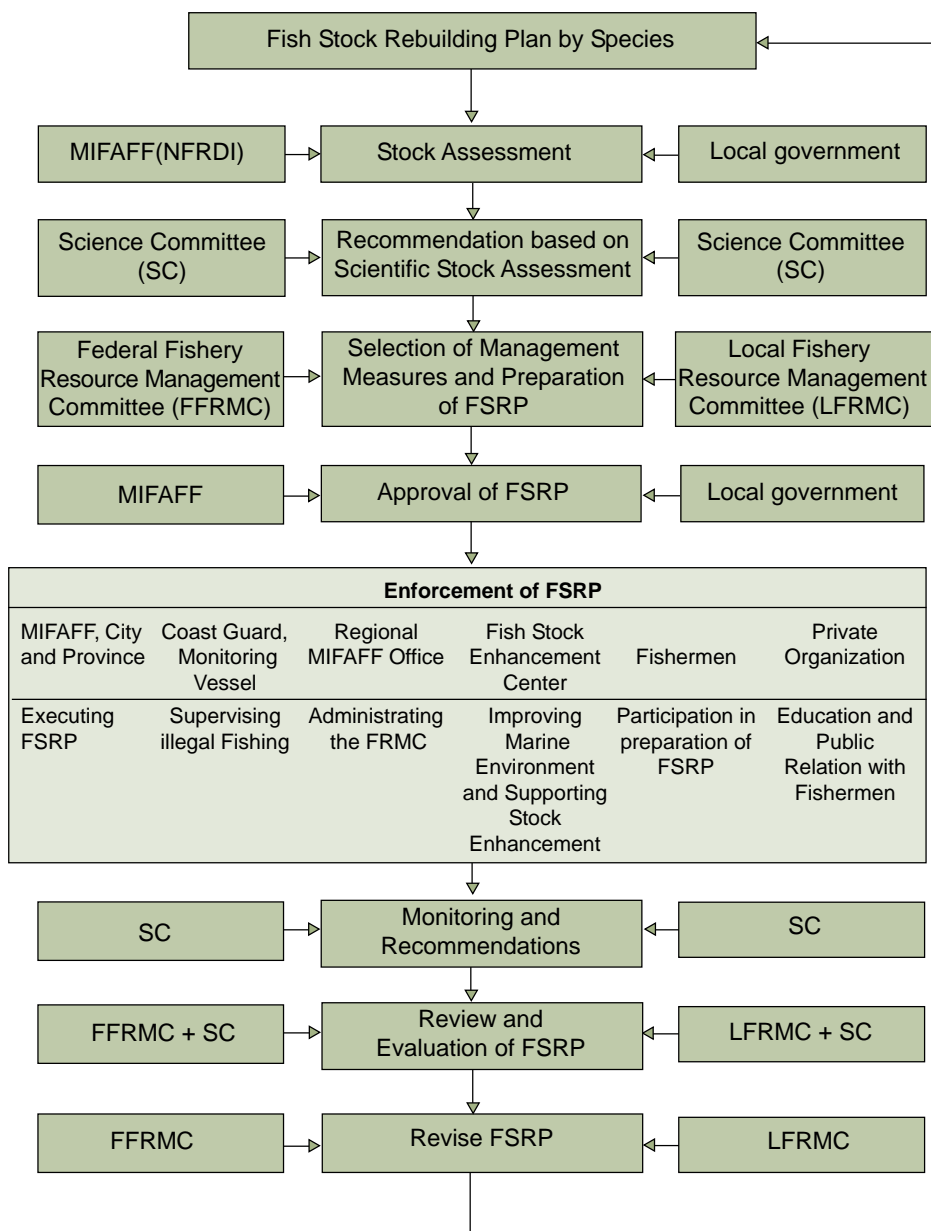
Fish Stock Rebuilding Plan by Species

MIFAFF(NFRDI)

Stock Assessment

Local government

Science Committee (SC)

Recommendation based on Scientific Stock Assessment

Science Committee (SC)

Federal Fishery Resource Management Committee (FFRMC)

Selection of Management Measures and Preparation of FSRP

Local Fishery Resource Management Committee (LFRMC)

MIFAFF

Approval of FSRP

Local government

**Enforcement of FSRP**

| MIFAFF, City and Province | Coast Guard, Monitoring Vessel | Regional MIFAFF Office | Fish Stock Enhancement Center | Fishermen | Private Organization |
|---|---|---|---|---|---|
| Executing FSRP | Supervising illegal Fishing | Administrating the FRMC | Improving Marine Environment and Supporting Stock Enhancement | Participation in preparation of FSRP | Education and Public Relation with Fishermen |

SC

Monitoring and Recommendations

SC

FFRMC + SC

Review and Evaluation of FSRP

LFRMC + SC

FFRMC

Revise FSRP

LFRMC